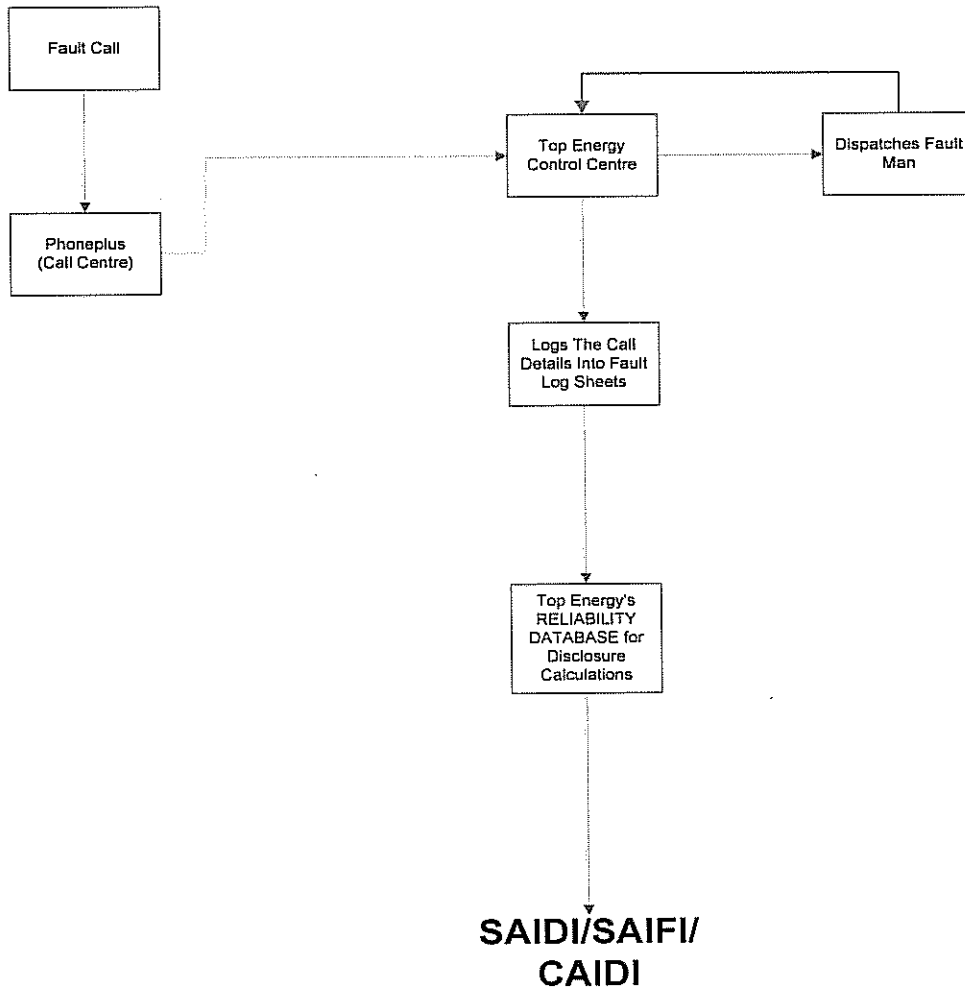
Fault Call

Phoneplus (Call Centre)

Top Energy Control Centre

Dispatches Fault Man

Logs The Call Details Into Fault Log Sheets

Top Energy's RELIABILITY DATABASE for Disclosure Calculations

SAIDI/SAIFI/ CAIDI